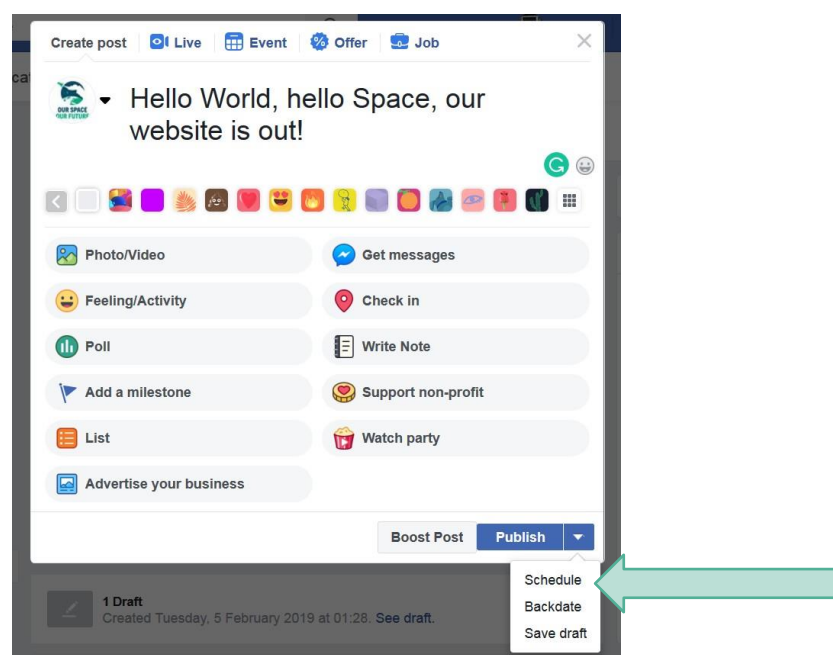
Create post Live Event Offer Job

OUR SPACE OUR FUTURE

Hello World, hello Space, our website is out!

Photo/Video
Get messages
Feeling/Activity
Check in
Poll
Write Note
Add a milestone
Support non-profit
List
Watch party
Advertise your business

Boost Post Publish

Schedule
Backdate
Save draft

1 Draft
Created Tuesday, 5 February 2019 at 01:28. See draft.